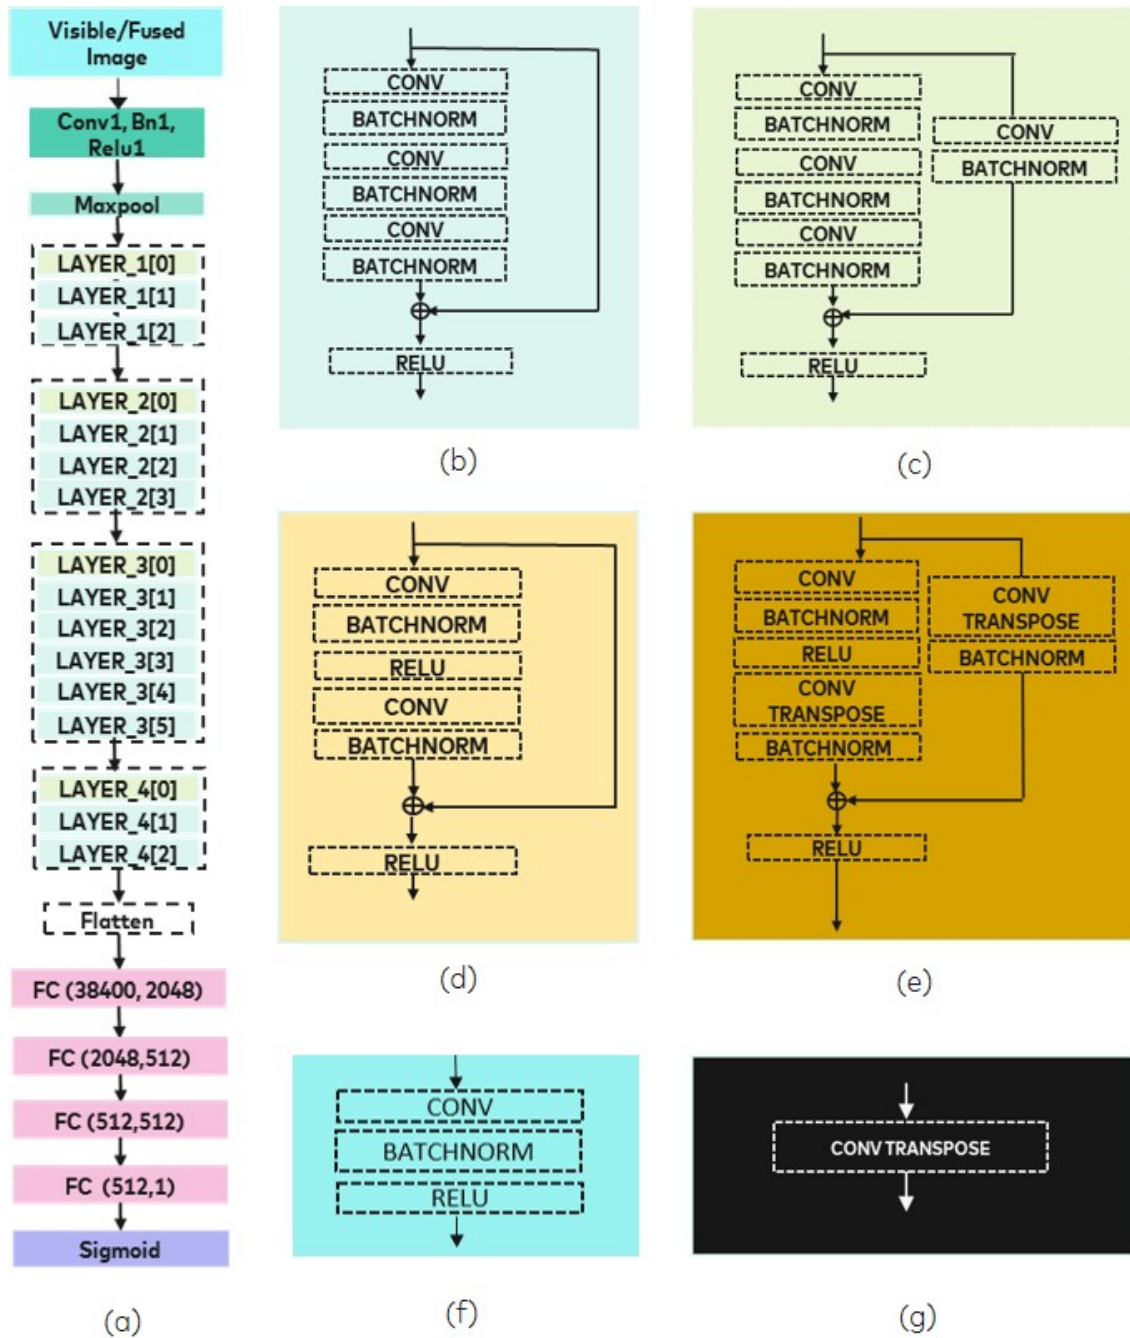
Visible/Fused Image

Conv1, Bn1, Relu1

Maxpool

LAYER_1[0]
LAYER_1[1]
LAYER_1[2]

LAYER_2[0]
LAYER_2[1]
LAYER_2[2]
LAYER_2[3]

LAYER_3[0]
LAYER_3[1]
LAYER_3[2]
LAYER_3[3]
LAYER_3[4]
LAYER_3[5]

LAYER_4[0]
LAYER_4[1]
LAYER_4[2]

Flatten

FC (38400, 2048)

FC (2048,512)

FC (512,512)

FC (512,1)

Sigmoid

(a)

CONV
BATCHNORM
CONV
BATCHNORM
CONV
BATCHNORM
$\oplus$
RELU

(b)

CONV
BATCHNORM
CONV
BATCHNORM
CONV
BATCHNORM
CONV
BATCHNORM
$\oplus$
RELU

(c)

CONV
BATCHNORM
RELU
CONV
BATCHNORM
$\oplus$
RELU

(d)

CONV
BATCHNORM
RELU
CONV TRANSPOSE
BATCHNORM
CONV TRANSPOSE
BATCHNORM
$\oplus$
RELU

(e)

CONV
BATCHNORM
RELU

(f)

CONV TRANSPOSE

(g)